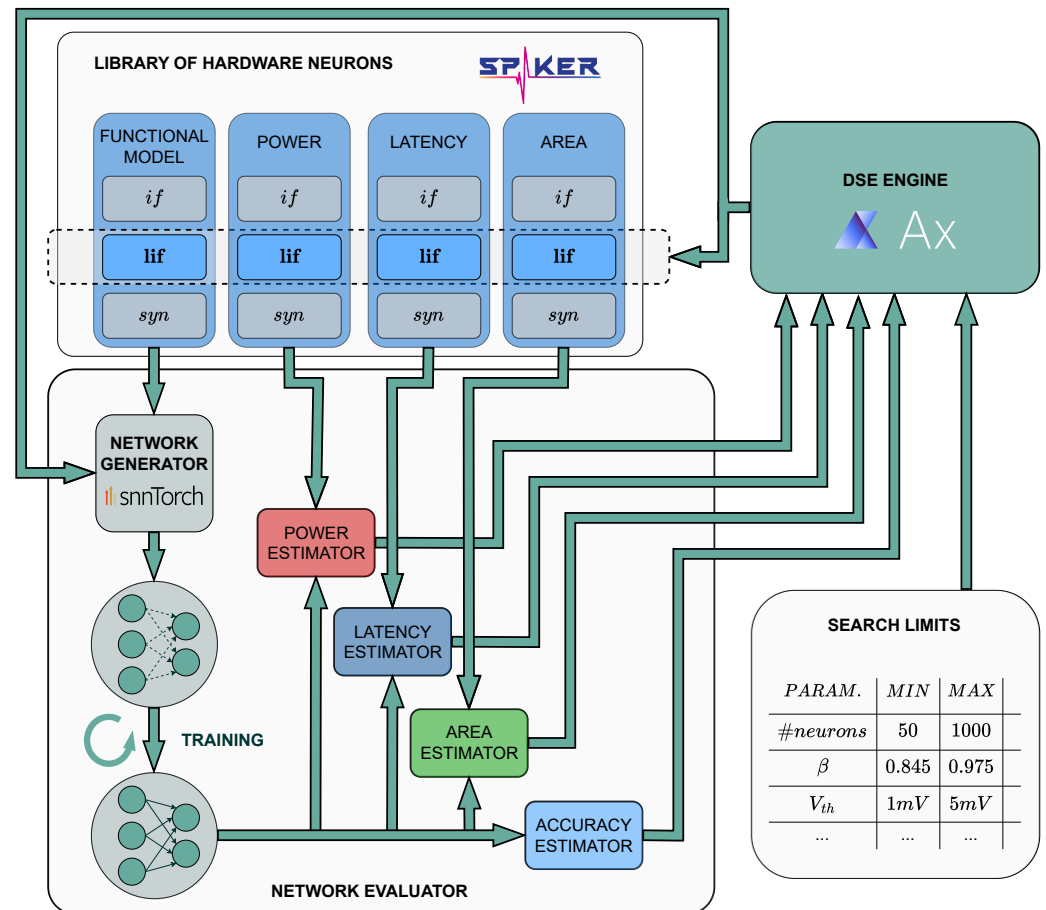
LIBRARY OF HARDWARE NEURONS

SPIKER

FUNCTIONAL MODEL

POWER

LATENCY

AREA

$if$ $if$ $if$ $if$

lif lif lif lif

$syn$ $syn$ $syn$ $syn$

DSE ENGINE

Ax

NETWORK GENERATOR

snnTorch

POWER ESTIMATOR

LATENCY ESTIMATOR

AREA ESTIMATOR

ACCURACY ESTIMATOR

TRAINING

NETWORK EVALUATOR

SEARCH LIMITS

| $PARAM.$ | $MIN$ | $MAX$ |
|---|---|---|
| $\#neurons$ | 50 | 1000 |
| $\beta$ | 0.845 | 0.975 |
| $V_{th}$ | $1mV$ | $5mV$ |
| ... | ... | ... |